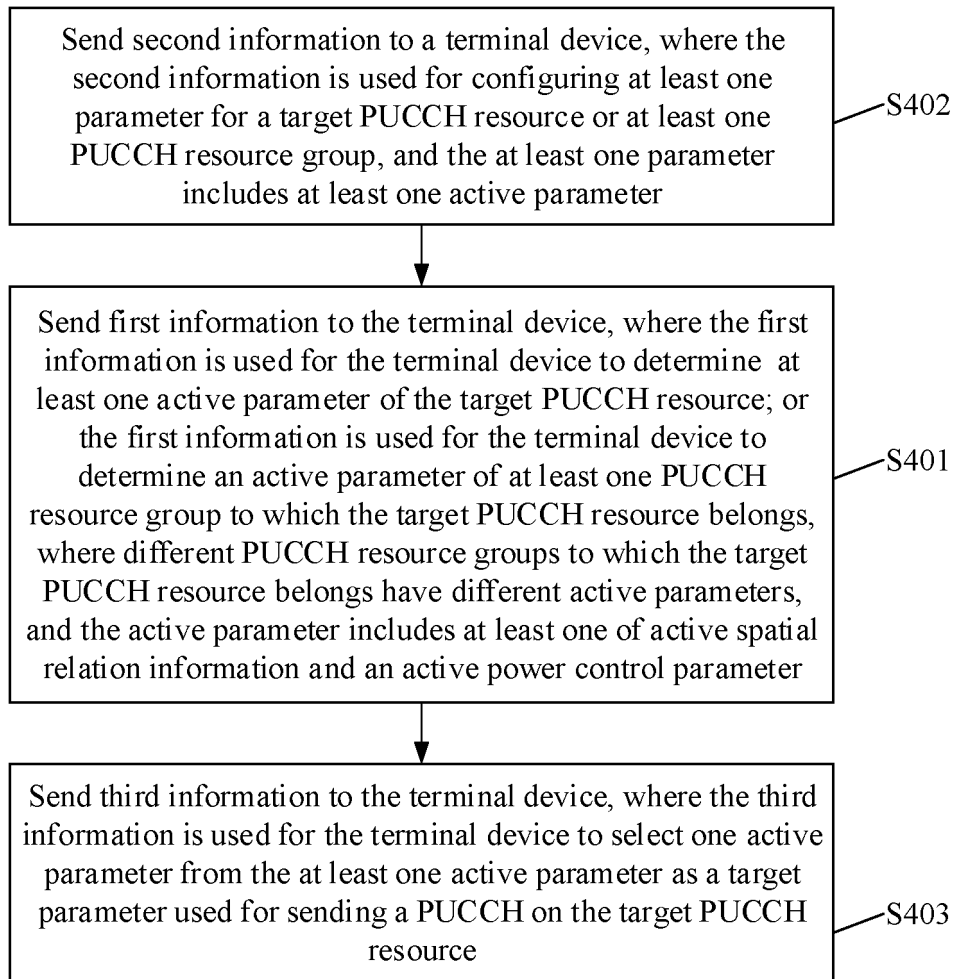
Send second information to a terminal device, where the second information is used for configuring at least one parameter for a target PUCCH resource or at least one PUCCH resource group, and the at least one parameter includes at least one active parameter

S402

Send first information to the terminal device, where the first information is used for the terminal device to determine at least one active parameter of the target PUCCH resource; or the first information is used for the terminal device to determine an active parameter of at least one PUCCH resource group to which the target PUCCH resource belongs, where different PUCCH resource groups to which the target PUCCH resource belongs have different active parameters, and the active parameter includes at least one of active spatial relation information and an active power control parameter

S401

Send third information to the terminal device, where the third information is used for the terminal device to select one active parameter from the at least one active parameter as a target parameter used for sending a PUCCH on the target PUCCH resource

S403